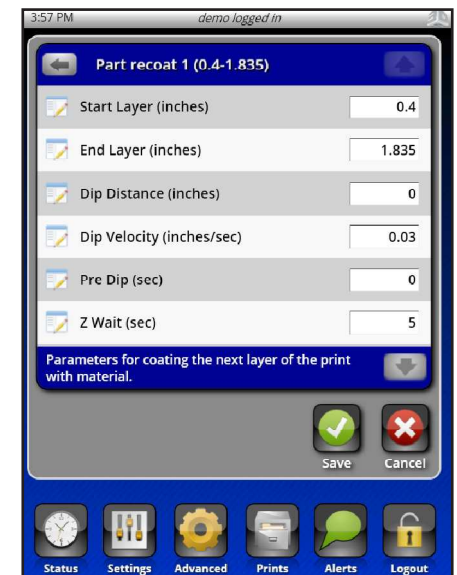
3:57 PM
demo logged in

Part recoat 1 (0.4-1.835)

| | |
|---|---|
| Start Layer (inches) | 0.4 |
| End Layer (inches) | 1.835 |
| Dip Distance (inches) | 0 |
| Dip Velocity (inches/sec) | 0.03 |
| Pre Dip (sec) | 0 |
| Z Wait (sec) | 5 |

Parameters for coating the next layer of the print with material.

Save
Cancel

Status
Settings
Advanced
Prints
Alerts
Logout